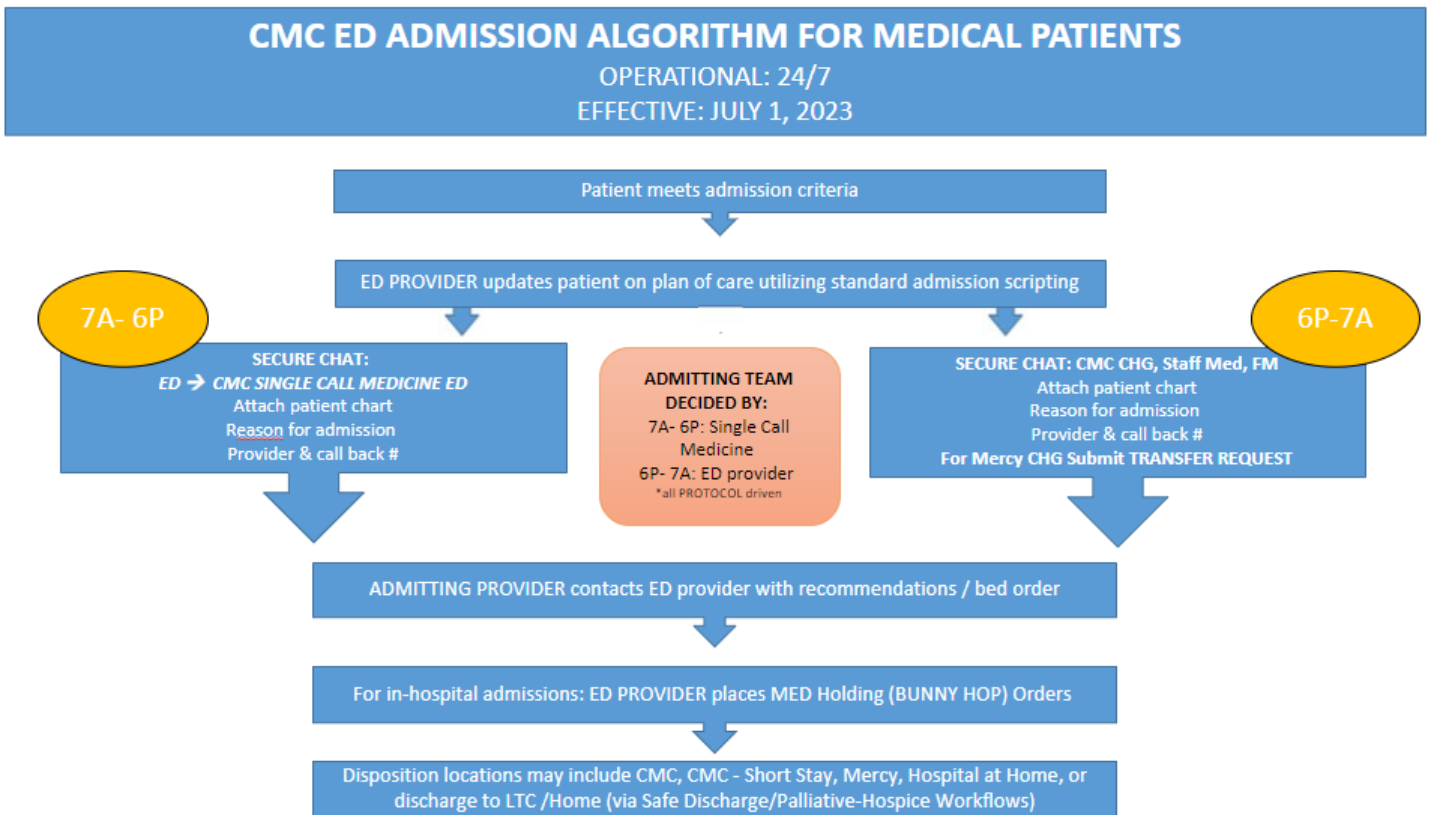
CMC ED ADMISSION ALGORITHM FOR MEDICAL PATIENTS
OPERATIONAL: 24/7
EFFECTIVE: JULY 1, 2023

Patient meets admission criteria

ED PROVIDER updates patient on plan of care utilizing standard admission scripting

7A- 6P

SECURE CHAT:
ED → CMC SINGLE CALL MEDICINE ED
Attach patient chart
Reason for admission
Provider & call back #

ADMITTING TEAM DECIDED BY:
7A- 6P: Single Call Medicine
6P- 7A: ED provider
*all PROTOCOL driven

6P-7A

SECURE CHAT: CMC CHG, Staff Med, FM
Attach patient chart
Reason for admission
Provider & call back #
For Mercy CHG Submit TRANSFER REQUEST

ADMITTING PROVIDER contacts ED provider with recommendations / bed order

For in-hospital admissions: ED PROVIDER places MED Holding (BUNNY HOP) Orders

Disposition locations may include CMC, CMC - Short Stay, Mercy, Hospital at Home, or discharge to LTC /Home (via Safe Discharge/Palliative-Hospice Workflows)